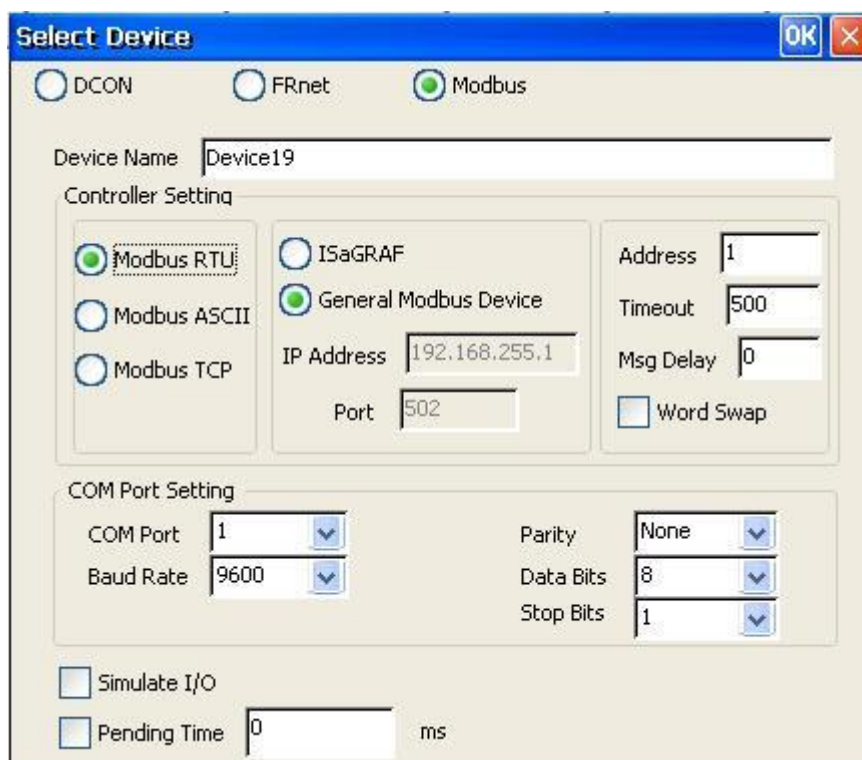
Select Device

OK

DCON FRnet Modbus

Device Name Device19

Controller Setting

Modbus RTU
Modbus ASCII
Modbus TCP

ISaGRAF
General Modbus Device
IP Address 192.168.255.1
Port 502

Address 1
Timeout 500
Msg Delay 0
Word Swap

COM Port Setting

COM Port 1
Baud Rate 9600

Parity None
Data Bits 8
Stop Bits 1

Simulate I/O

Pending Time 0 ms